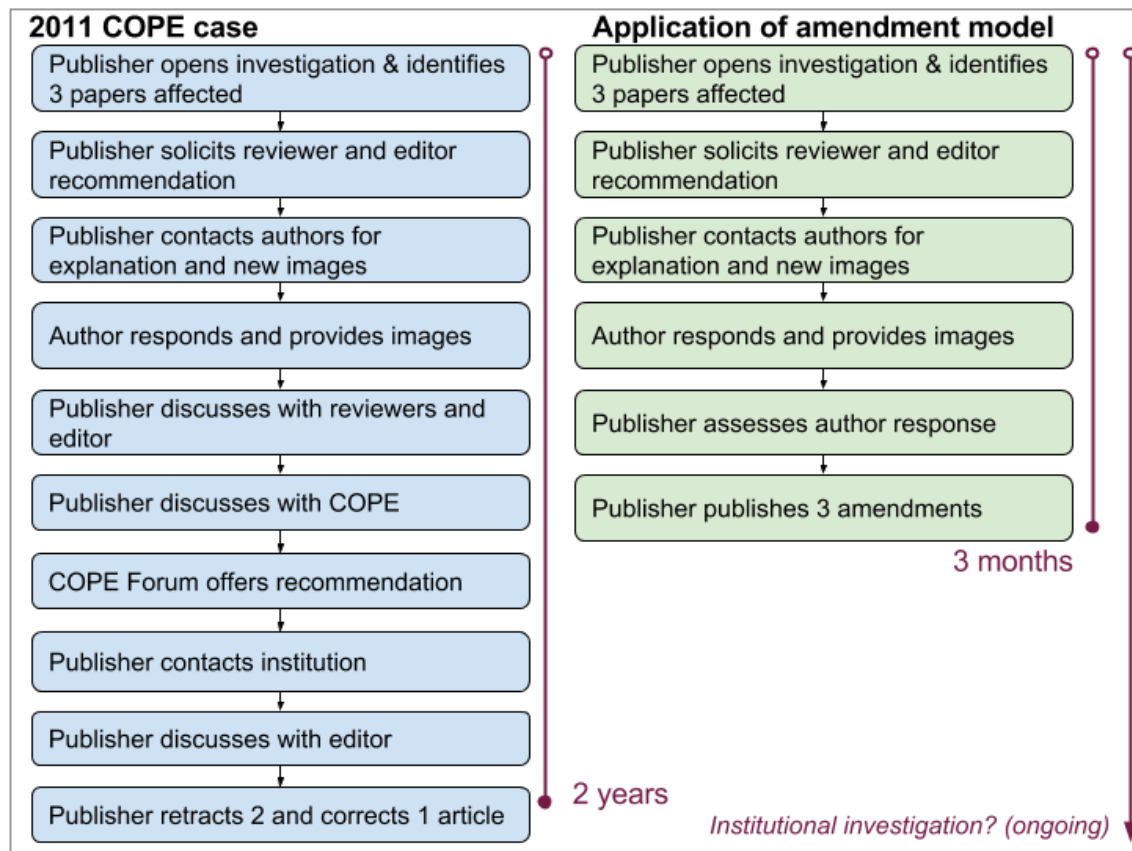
2011 COPE case

Publisher opens investigation & identifies 3 papers affected

Publisher solicits reviewer and editor recommendation

Publisher contacts authors for explanation and new images

Author responds and provides images

Publisher discusses with reviewers and editor

Publisher discusses with COPE

COPE Forum offers recommendation

Publisher contacts institution

Publisher discusses with editor

Publisher retracts 2 and corrects 1 article

2 years

Application of amendment model

Publisher opens investigation & identifies 3 papers affected

Publisher solicits reviewer and editor recommendation

Publisher contacts authors for explanation and new images

Author responds and provides images

Publisher assesses author response

Publisher publishes 3 amendments

3 months

Institutional investigation? (ongoing)